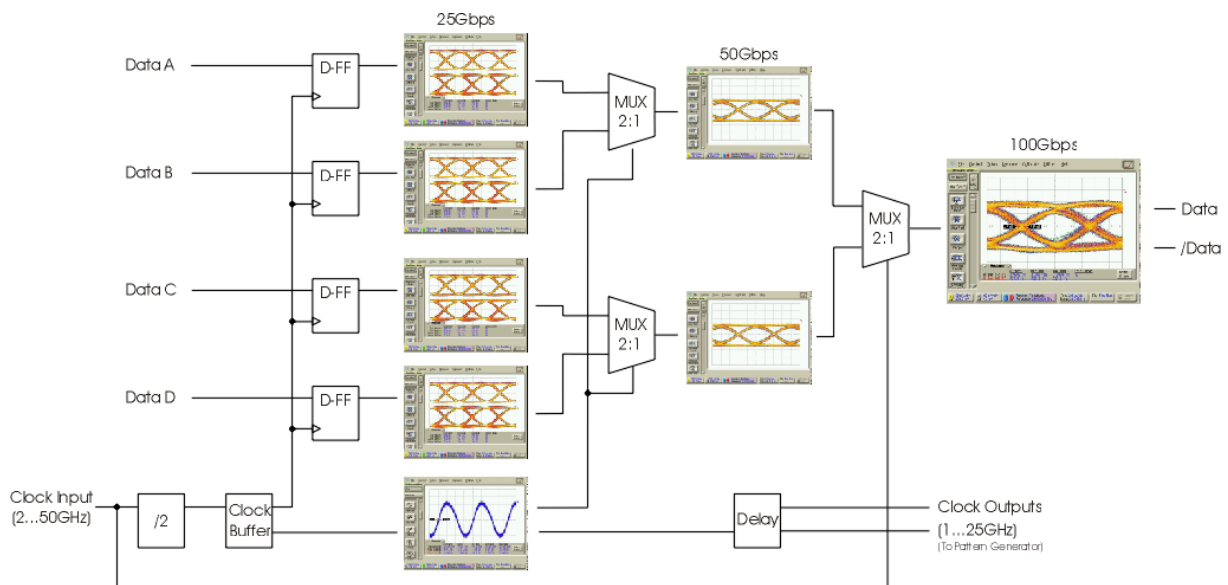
25Gbps

50Gbps

100Gbps

Data A

D-FF

Data B

D-FF

MUX 2:1

MUX 2:1

Data

/Data

Data C

D-FF

MUX 2:1

Data D

D-FF

Clock Input (2...50GHz)

/2

Clock Buffer

Delay

Clock Outputs (1...25GHz)

(To Pattern Generator)